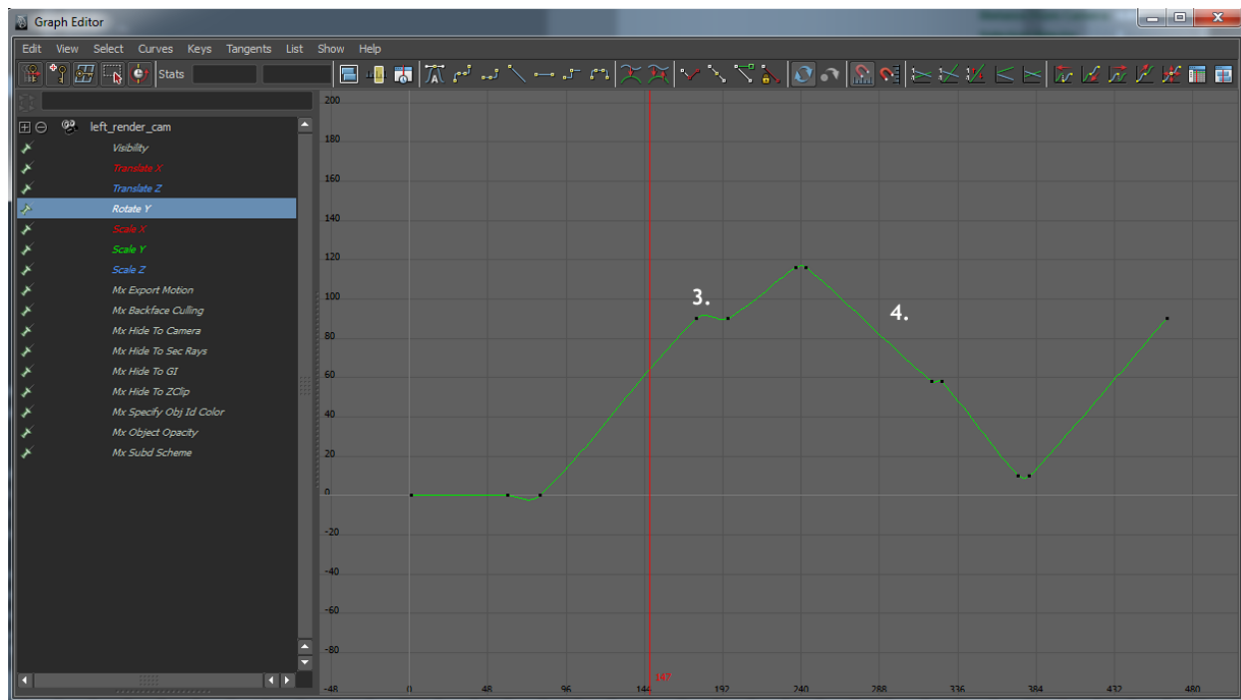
Graph Editor

Edit View Select Curves Keys Tangents List Show Help

Stats

left_render_cam
Visibility
Translate X
Translate Z
Rotate Y
Scale X
Scale Y
Scale Z
Mx Export Motion
Mx Backface Culling
Mx Hide To Camera
Mx Hide To Sec Rays
Mx Hide To GI
Mx Hide To ZClip
Mx Specify Obj Id Color
Mx Object Opacity
Mx Subd Scheme

200
180
160
140
120
100
80
60
40
20
0
-20
-40
-60
-80
-48

3.
4.

0
48
96
144
147
192
240
288
336
384
432
480